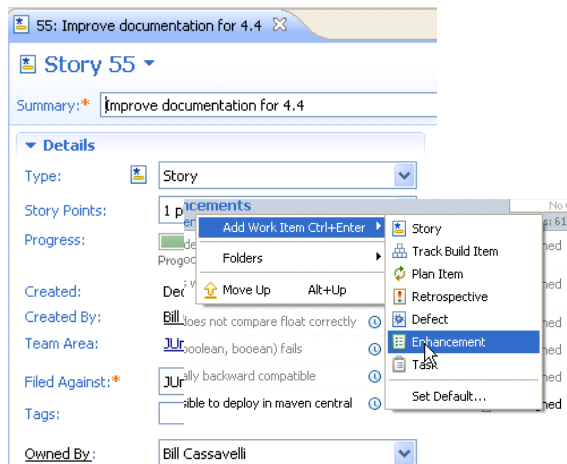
55: Improve documentation for 4.4

Story 55

Summary:* Improve documentation for 4.4

Details

Type: Story

Story Points: 1 p

Progress:

Created: De

Created By: Bill

Team Area: JUn

Filed Against:* JUn

Tags:

Owned By: Bill Cassavelli

ncements

Add Work Item Ctrl+Enter

Folders

Move Up Alt+Up

does not compare float correctly

oolean, booean) fails

ally backward compatible

sible to deploy in maven central

Story

Track Build Item

Plan Item

Retrospective

Defect

Enhancement

Task

Set Default...

No C

s: 61

ned

ned

ned

ned